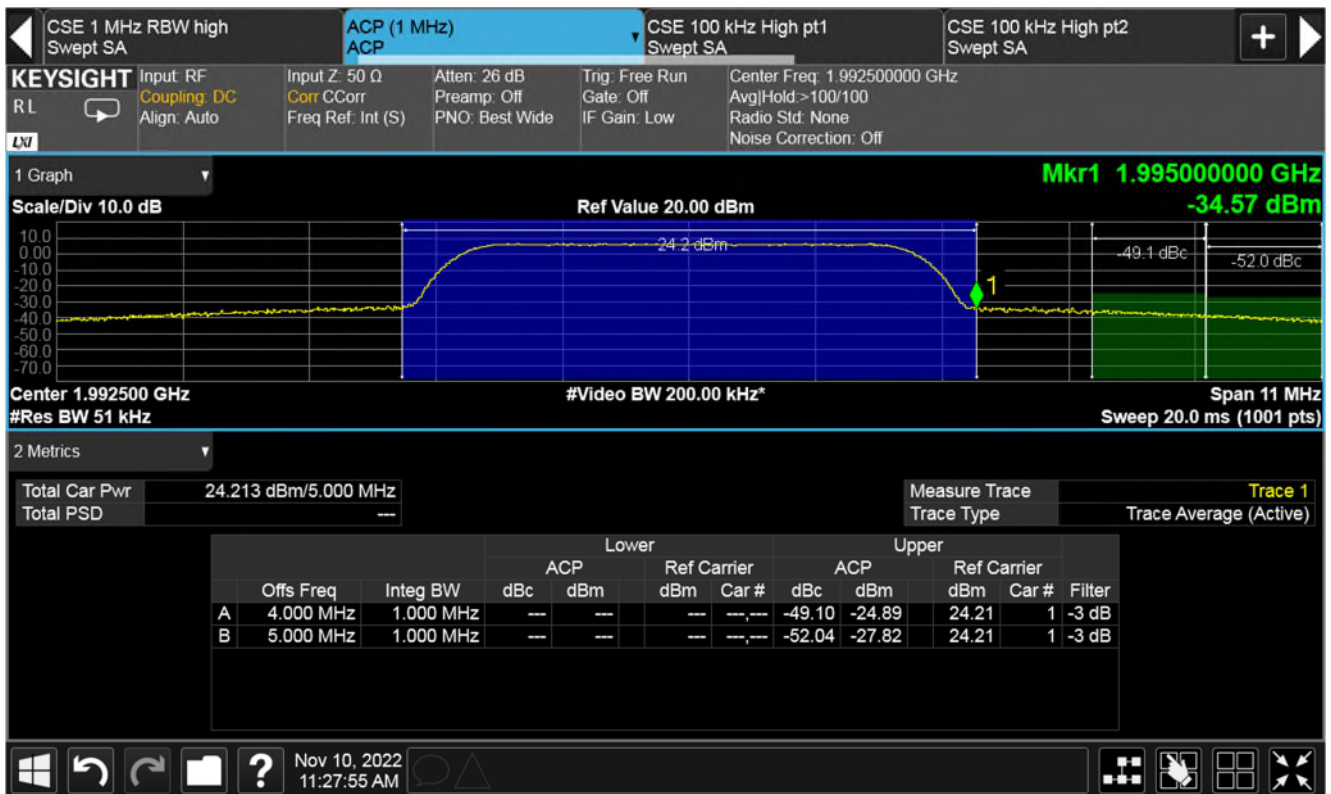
CSE 1 MHz RBW high
Swept SA

ACP (1 MHz)
ACP

CSE 100 kHz High pt1
Swept SA

CSE 100 kHz High pt2
Swept SA

KEYSIGHT
RL
LXI

Input: RF
Coupling: DC
Align: Auto

Input Z: 50 Ω
Corr CCorr
Freq Ref: Int (S)

Atten: 26 dB
Preamp: Off
PNO: Best Wide

Trig: Free Run
Gate: Off
IF Gain: Low

Center Freq: 1.992500000 GHz
Avg|Hold:>100/100
Radio Std: None
Noise Correction: Off

1 Graph

Mkr1 1.995000000 GHz
-34.57 dBm

Scale/Div 10.0 dB

Ref Value 20.00 dBm

10.0
0.00
-10.0
-20.0
-30.0
-40.0
-50.0
-60.0
-70.0

24.2 dBm

-49.1 dBc

-52.0 dBc

1

Center 1.992500 GHz
#Res BW 51 kHz

#Video BW 200.00 kHz*

Span 11 MHz
Sweep 20.0 ms (1001 pts)

2 Metrics

| Total Car Pwr | 24.213 dBm/5.000 MHz |
|---|---|
| Total PSD | --- |

| Measure Trace | Trace 1 |
|---|---|
| Trace Type | Trace Average (Active) |

| | | | Lower | | | | Upper | | | | |
|---|---|---|---|---|---|---|---|---|---|---|---|
| | | | ACP | | Ref Carrier | | ACP | | Ref Carrier | | |
| | Offs Freq | Integ BW | dBc | dBm | dBm | Car # | dBc | dBm | dBm | Car # | Filter |
| A | 4.000 MHz | 1.000 MHz | --- | --- | --- | ---,--- | -49.10 | -24.89 | 24.21 | 1 | -3 dB |
| B | 5.000 MHz | 1.000 MHz | --- | --- | --- | ---,--- | -52.04 | -27.82 | 24.21 | 1 | -3 dB |

?
Nov 10, 2022
11:27:55 AM